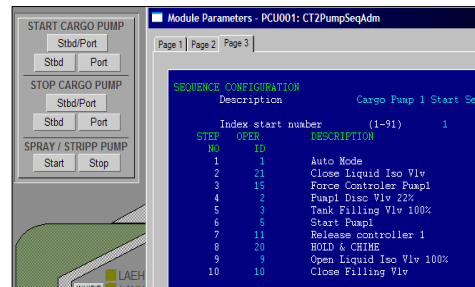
START CARGO PUMP
Stbd/Port
Stbd
Port

STOP CARGO PUMP
Stbd/Port
Stbd
Port

SPRAY / STRIPP PUMP
Start
Stop

LAEH

Module Parameters - PCU001: CT2PumpSeqAdm

Page 1
Page 2
Page 3

SEQUENCE CONFIGURATION
Description
Cargo Pump 1 Start Se

Index start number (1-91) 1

| STEP NO | OPER ID | DESCRIPTION |
|---|---|---|
| 1 | 1 | Auto Mode |
| 2 | 21 | Close Liquid Iso Vlv |
| 3 | 15 | Force Controler Pump1 |
| 4 | 2 | Pump1 Disc Vlv 22% |
| 5 | 3 | Tank Filling Vlv 100% |
| 6 | 5 | Start Pump1 |
| 7 | 11 | Release controller 1 |
| 8 | 20 | HOLD & CHIME |
| 9 | 9 | Open Liquid Iso Vlv 100% |
| 10 | 10 | Close Filling Vlv |